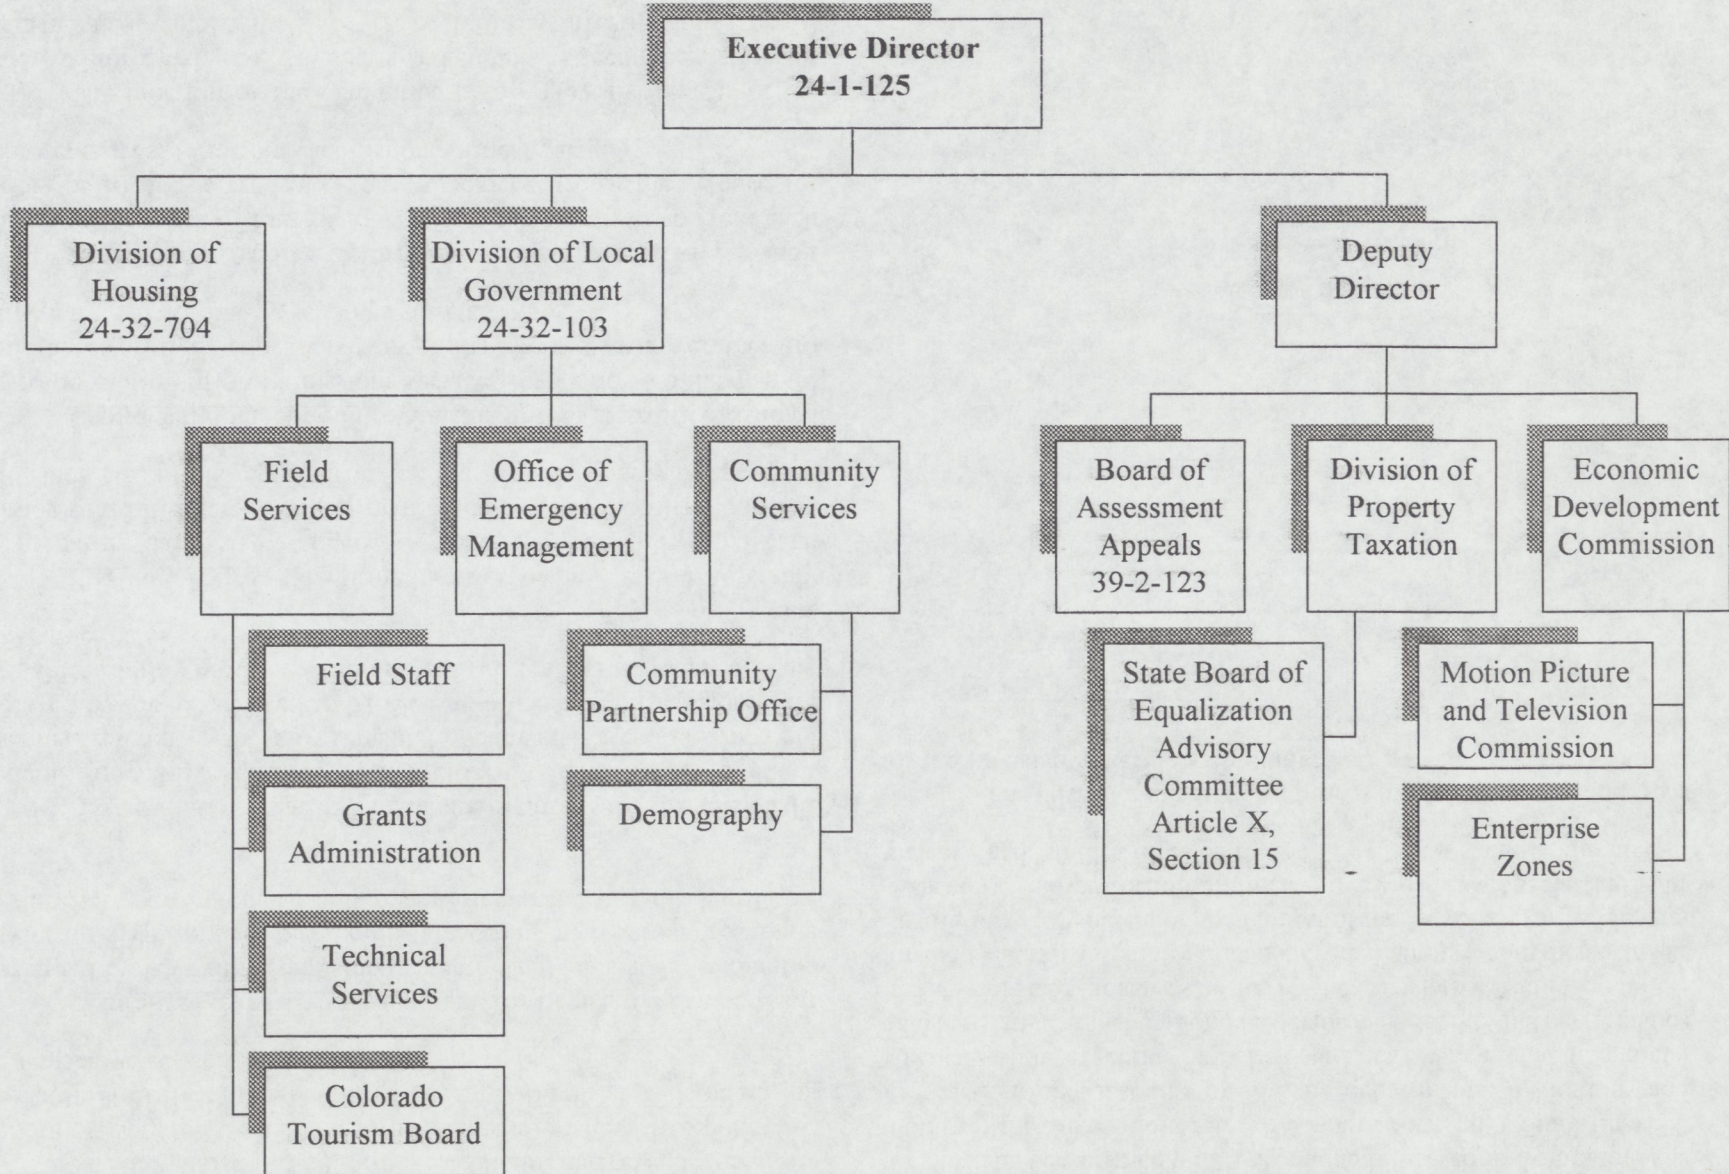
Executive Director
24-1-125

Division of Housing
24-32-704

Division of Local Government
24-32-103

Deputy Director

Field Services

Office of Emergency Management

Community Services

Board of Assessment Appeals
39-2-123

Division of Property Taxation

Economic Development Commission

Field Staff

Grants Administration

Technical Services

Colorado Tourism Board

Community Partnership Office

Demography

State Board of Equalization Advisory Committee
Article X, Section 15

Motion Picture and Television Commission

Enterprise Zones